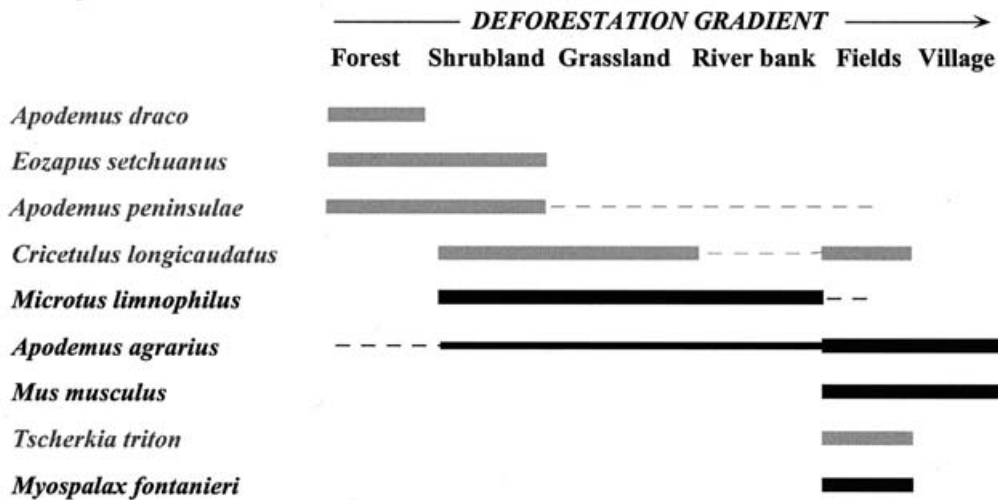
DEFORESTATION GRADIENT

Forest Shrubland Grassland River bank Fields Village

*Apodemus draco*

*Eozapus setchuanus*

*Apodemus peninsulae*

*Cricetulus longicaudatus*

***Microtus limnophilus***

***Apodemus agrarius***

***Mus musculus***

*Tscherkia triton*

***Myospalax fontanieri***